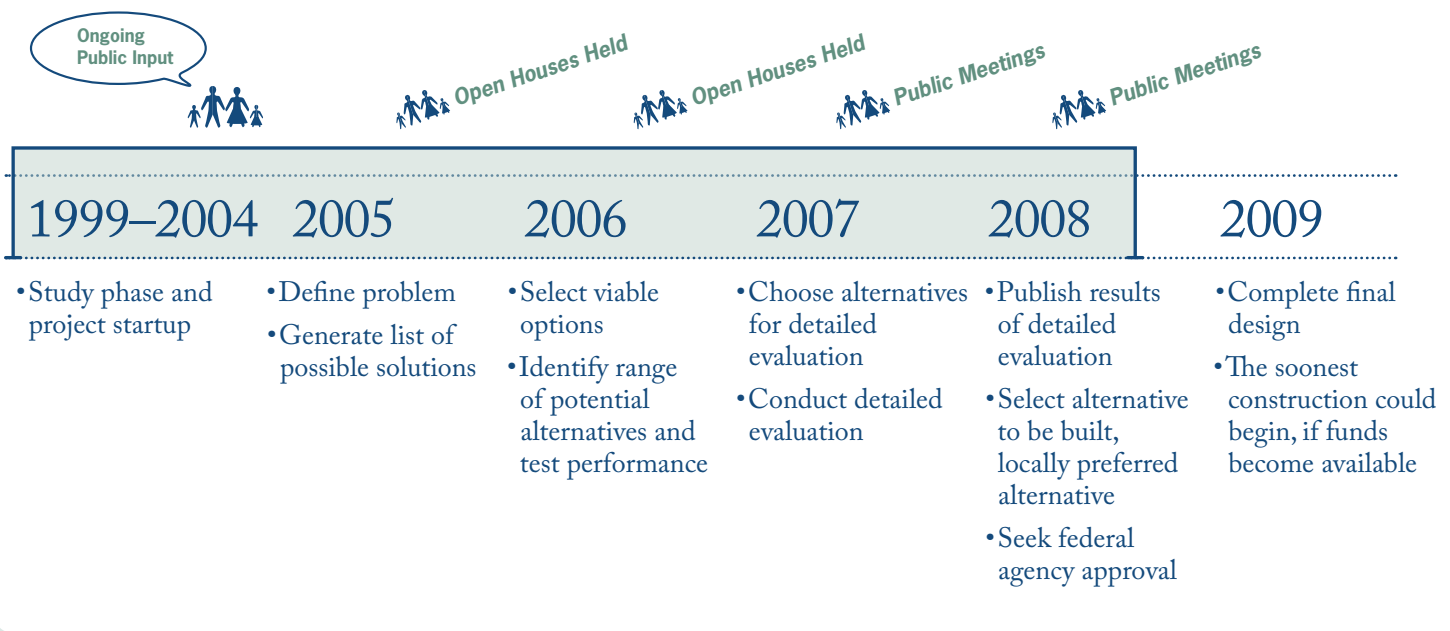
Ongoing Public Input

Open Houses Held

Open Houses Held

Public Meetings

Public Meetings

1999–2004

• Study phase and project startup

2005

• Define problem

• Generate list of possible solutions

2006

• Select viable options

• Identify range of potential alternatives and test performance

2007

• Choose alternatives for detailed evaluation

• Conduct detailed evaluation

2008

• Publish results of detailed evaluation

• Select alternative to be built, locally preferred alternative

• Seek federal agency approval

2009

• Complete final design

• The soonest construction could begin, if funds become available